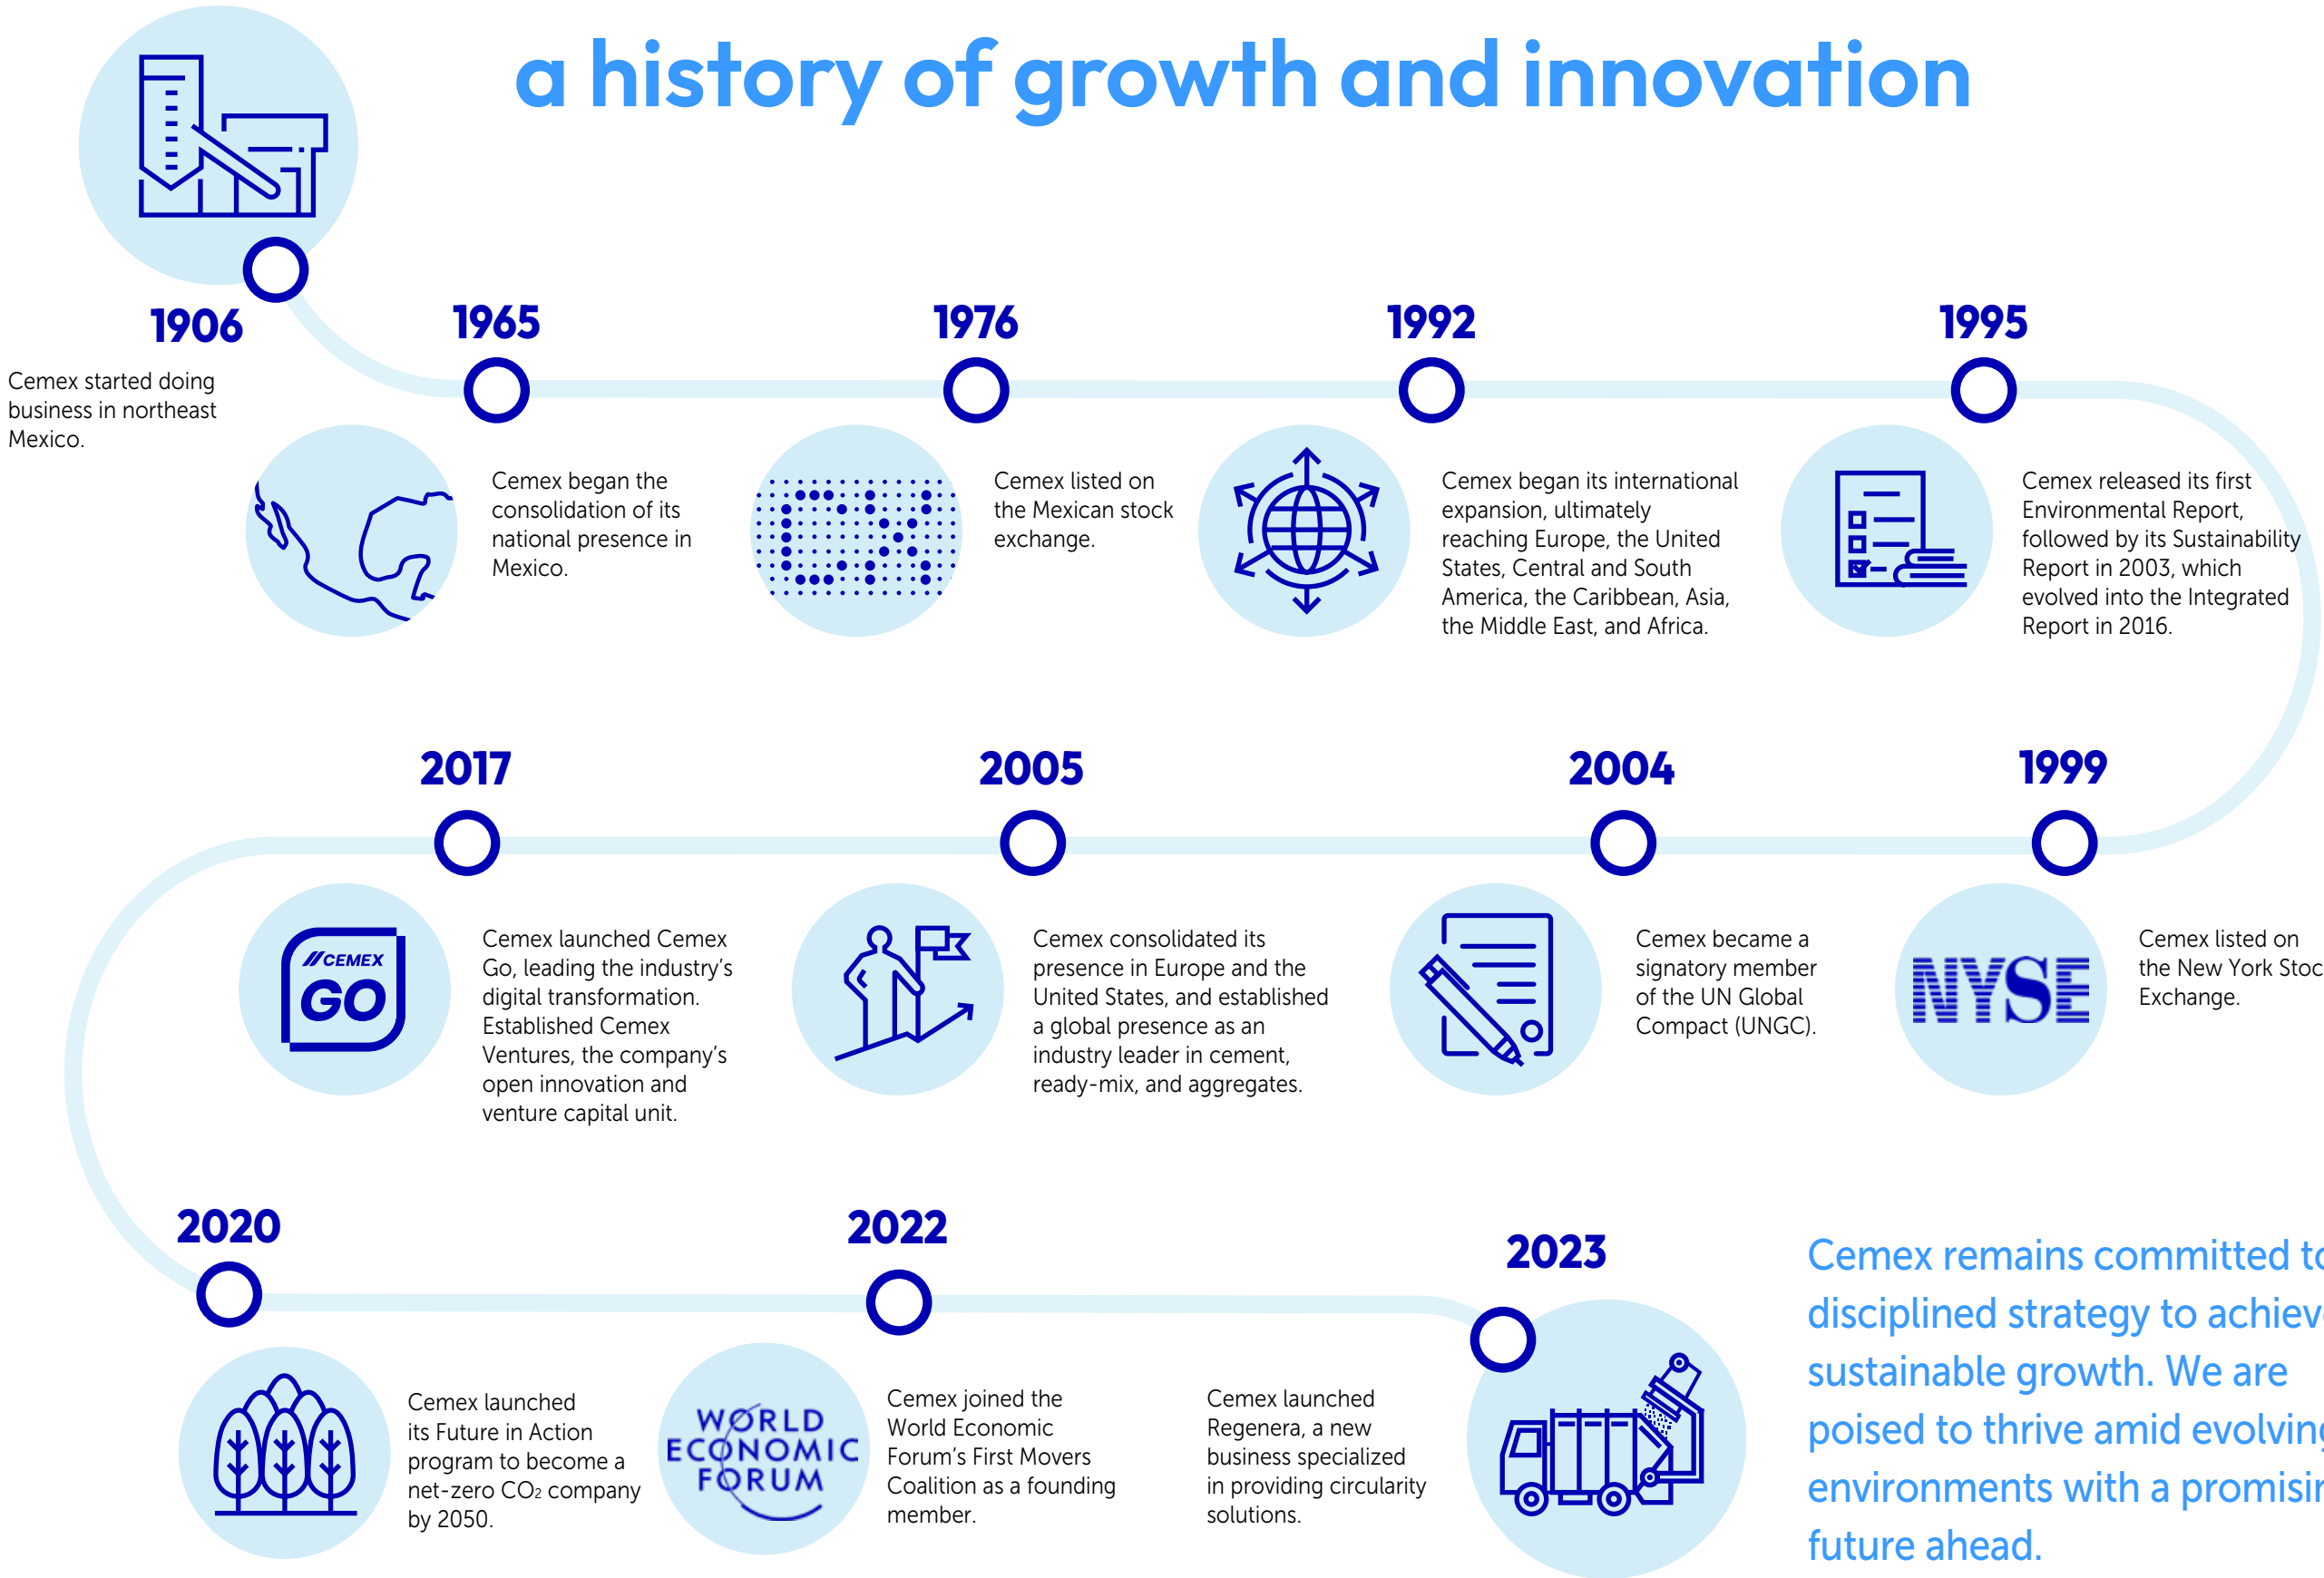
a history of growth and innovation

1906

Cemex started doing business in northeast Mexico.

1965

Cemex began the consolidation of its national presence in Mexico.

1976

Cemex listed on the Mexican stock exchange.

1992

Cemex began its international expansion, ultimately reaching Europe, the United States, Central and South America, the Caribbean, Asia, the Middle East, and Africa.

1995

Cemex released its first Environmental Report, followed by its Sustainability Report in 2003, which evolved into the Integrated Report in 2016.

2017

CEMEX GO

Cemex launched Cemex Go, leading the industry's digital transformation. Established Cemex Ventures, the company's open innovation and venture capital unit.

2005

Cemex consolidated its presence in Europe and the United States, and established a global presence as an industry leader in cement, ready-mix, and aggregates.

2004

Cemex became a signatory member of the UN Global Compact (UNGC).

1999

NYSE

Cemex listed on the New York Stoc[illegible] Exchange.

2020

Cemex launched its Future in Action program to become a net-zero $CO_2$ company by 2050.

2022

WORLD ECONOMIC FORUM

Cemex joined the World Economic Forum's First Movers Coalition as a founding member.

2023

Cemex launched Regenera, a new business specialized in providing circularity solutions.

Cemex remains committed to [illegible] disciplined strategy to achiev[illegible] sustainable growth. We are poised to thrive amid evolvin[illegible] environments with a promisi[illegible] future ahead.